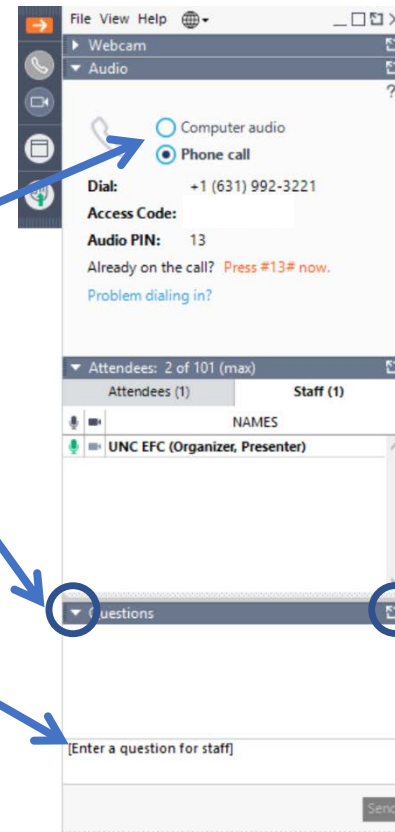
File View Help

Webcam

Audio

?

Computer audio

Phone call

Dial: +1 (631) 992-3221

Access Code:

Audio PIN: 13

Already on the call? Press #13# now.

Problem dialing in?

Attendees: 2 of 101 (max)

| Attendees (1) | Staff (1) |
|---|---|

NAMES

UNC EFC (Organizer, Presenter)

Questions

[Enter a question for staff]

Send